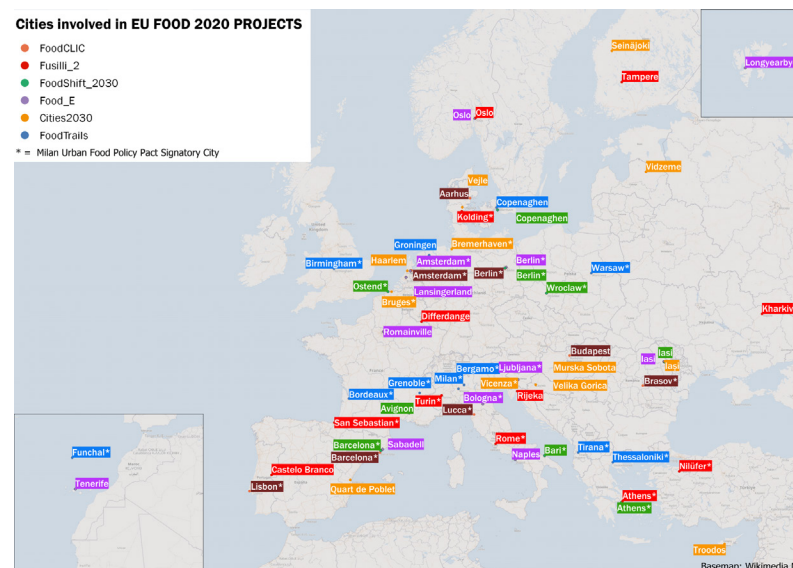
Cities involved in EU FOOD 2020 PROJECTS

FoodCLIC
Fusilli_2
FoodShift_2030
Food_E
Cities2030
FoodTrails
* = Milan Urban Food Policy Pact Signatory City

Seinäjoki
Tampere
Longyearby
Oslo
Oslo
Vidzeme
Vejle
Aarhus
Copenaghen
Kolding*
Copenaghen
Groningen
Bremerhaven*
Birmingham*
Haarlem
Amsterdam*
Berlin*
Warsaw*
Amsterdam*
Berlin*
Berlin*
Ostend*
Wroclaw*
Lansingerland
Kharkiv
Bruges*
Differdange
Romainville
Budapest
Iasi
Iasi
Iasi
Bergamo*
Ljubljana*
Murska Sobota
Grenoble*
Milan*
Brasov*
Vicenza*
Velika Gorica
Bordeaux*
Bologna*
Rijeka
Turin*
Avignon
Lucca*
San Sebastian*
Rome*
Barcelona*
Sabadell
Tirana*
Funchal*
Barcelona*
Bari*
Naples
Thessaloniki*
Nilüfer*
Castelo Branco
Tenerife
Lisbon*
Quart de Poblet
Athens*
Athens*
Troodos
Basemap: Wikimedia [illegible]